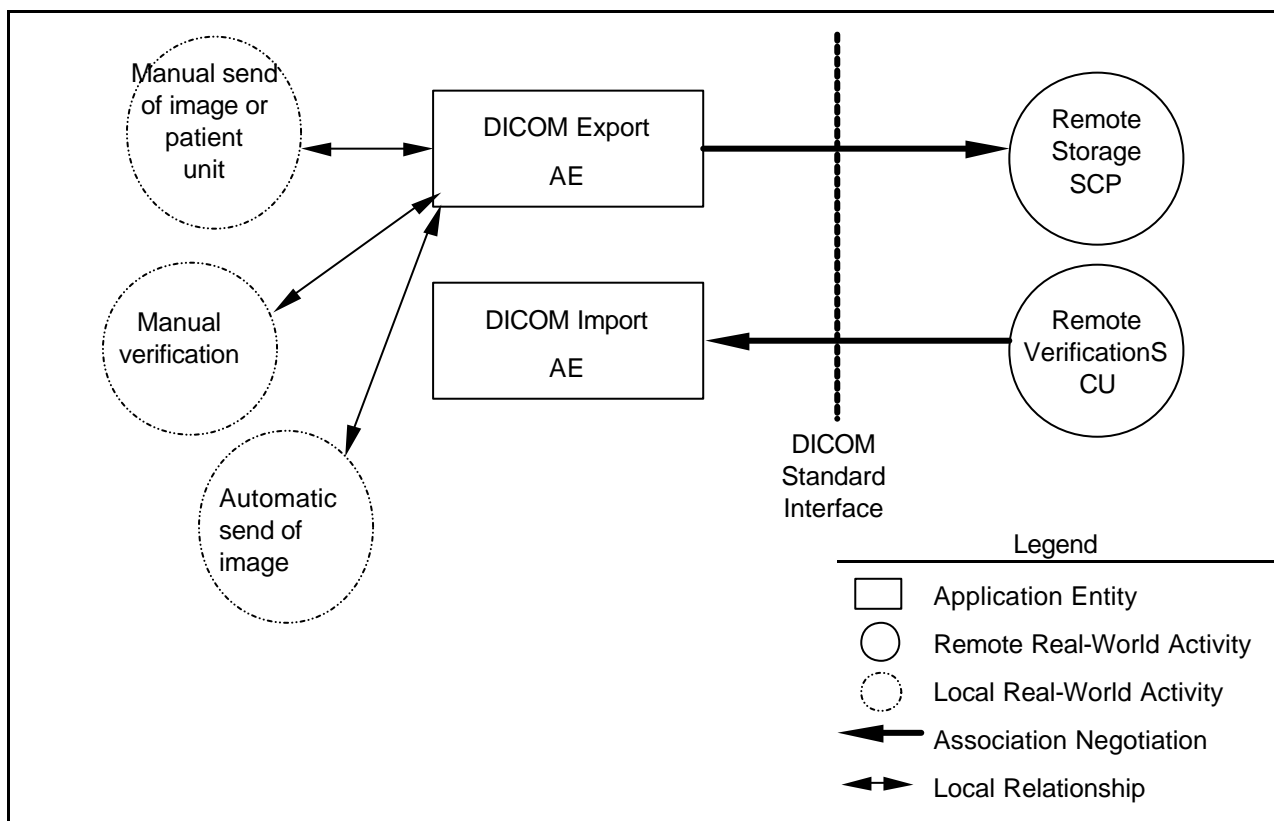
Manual send of image or patient unit

DICOM Export
AE

Remote Storage SCP

Manual verification

DICOM Import
AE

Remote VerificationS CU

Automatic send of image

DICOM Standard Interface

Legend
Application Entity
Remote Real-World Activity
Local Real-World Activity
Association Negotiation
Local Relationship